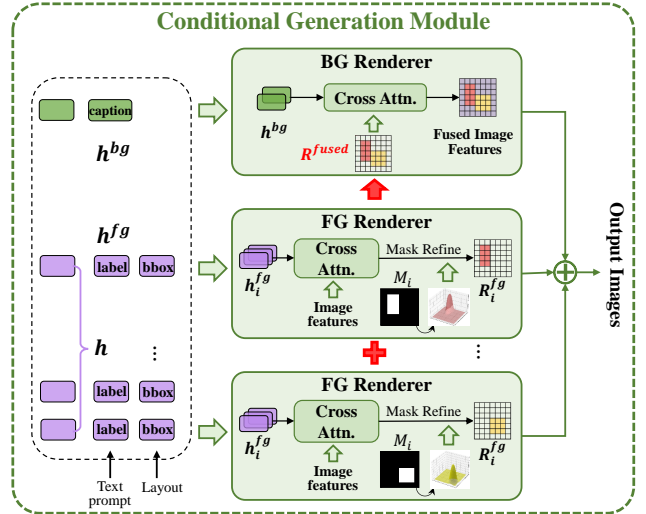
Conditional Generation Module

caption

$h^{bg}$

$h^{fg}$

label bbox

$h$

⋮

label bbox

label bbox

Text prompt

Layout

BG Renderer

$h^{bg}$

Cross Attn.

$R^{fused}$

Fused Image Features

FG Renderer

$h_i^{fg}$

Cross Attn.

Mask Refine

Image features

$M_i$

$R_i^{fg}$

⋮

FG Renderer

$h_i^{fg}$

Cross Attn.

Mask Refine

Image features

$M_i$

$R_i^{fg}$

Output Images